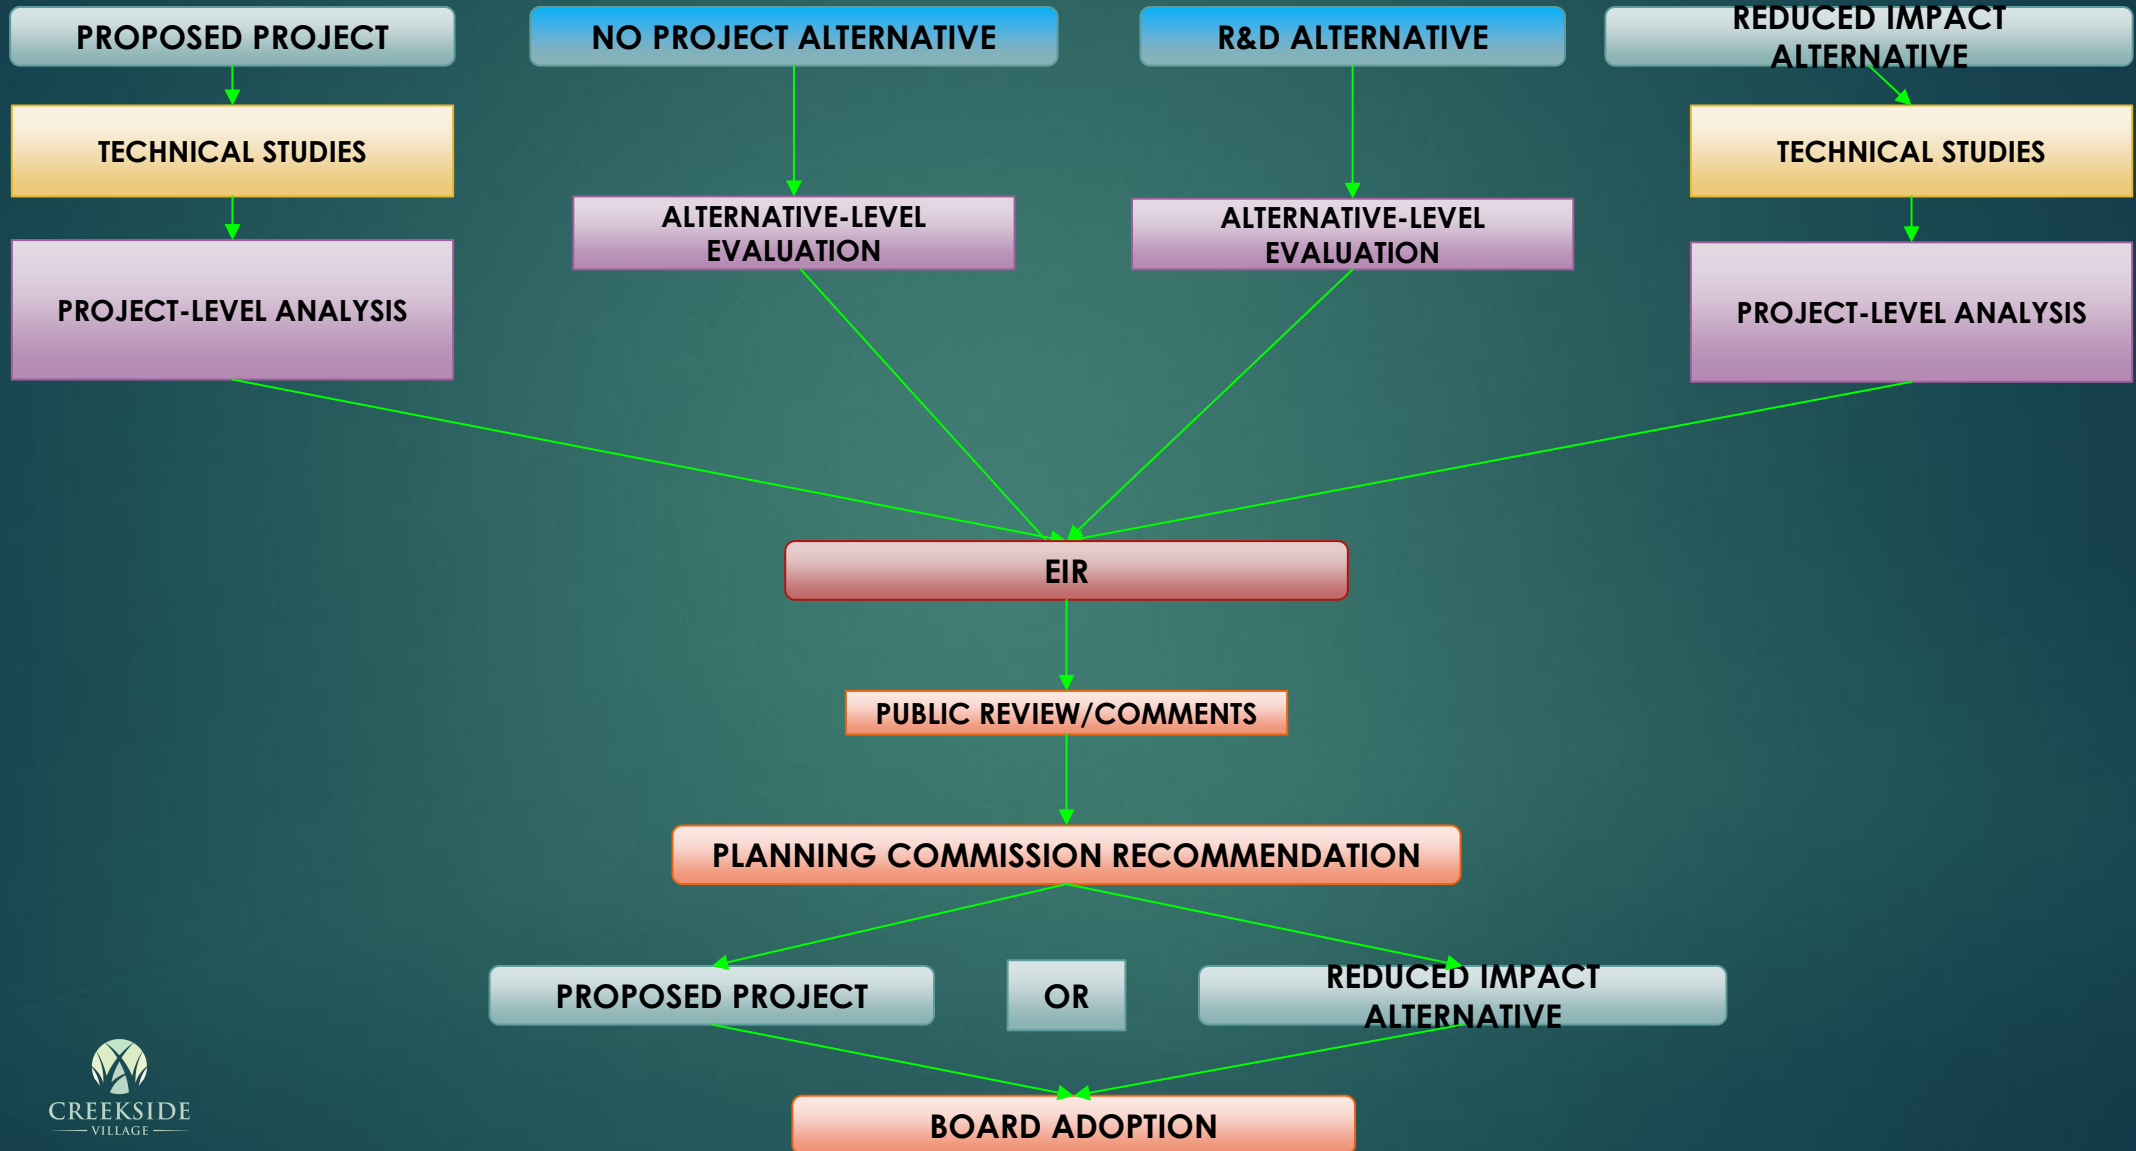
PROPOSED PROJECT

NO PROJECT ALTERNATIVE

R&D ALTERNATIVE

REDUCED IMPACT ALTERNATIVE

TECHNICAL STUDIES

ALTERNATIVE-LEVEL EVALUATION

ALTERNATIVE-LEVEL EVALUATION

TECHNICAL STUDIES

PROJECT-LEVEL ANALYSIS

PROJECT-LEVEL ANALYSIS

EIR

PUBLIC REVIEW/COMMENTS

PLANNING COMMISSION RECOMMENDATION

PROPOSED PROJECT

OR

REDUCED IMPACT ALTERNATIVE

BOARD ADOPTION

CREEKSIDE
VILLAGE